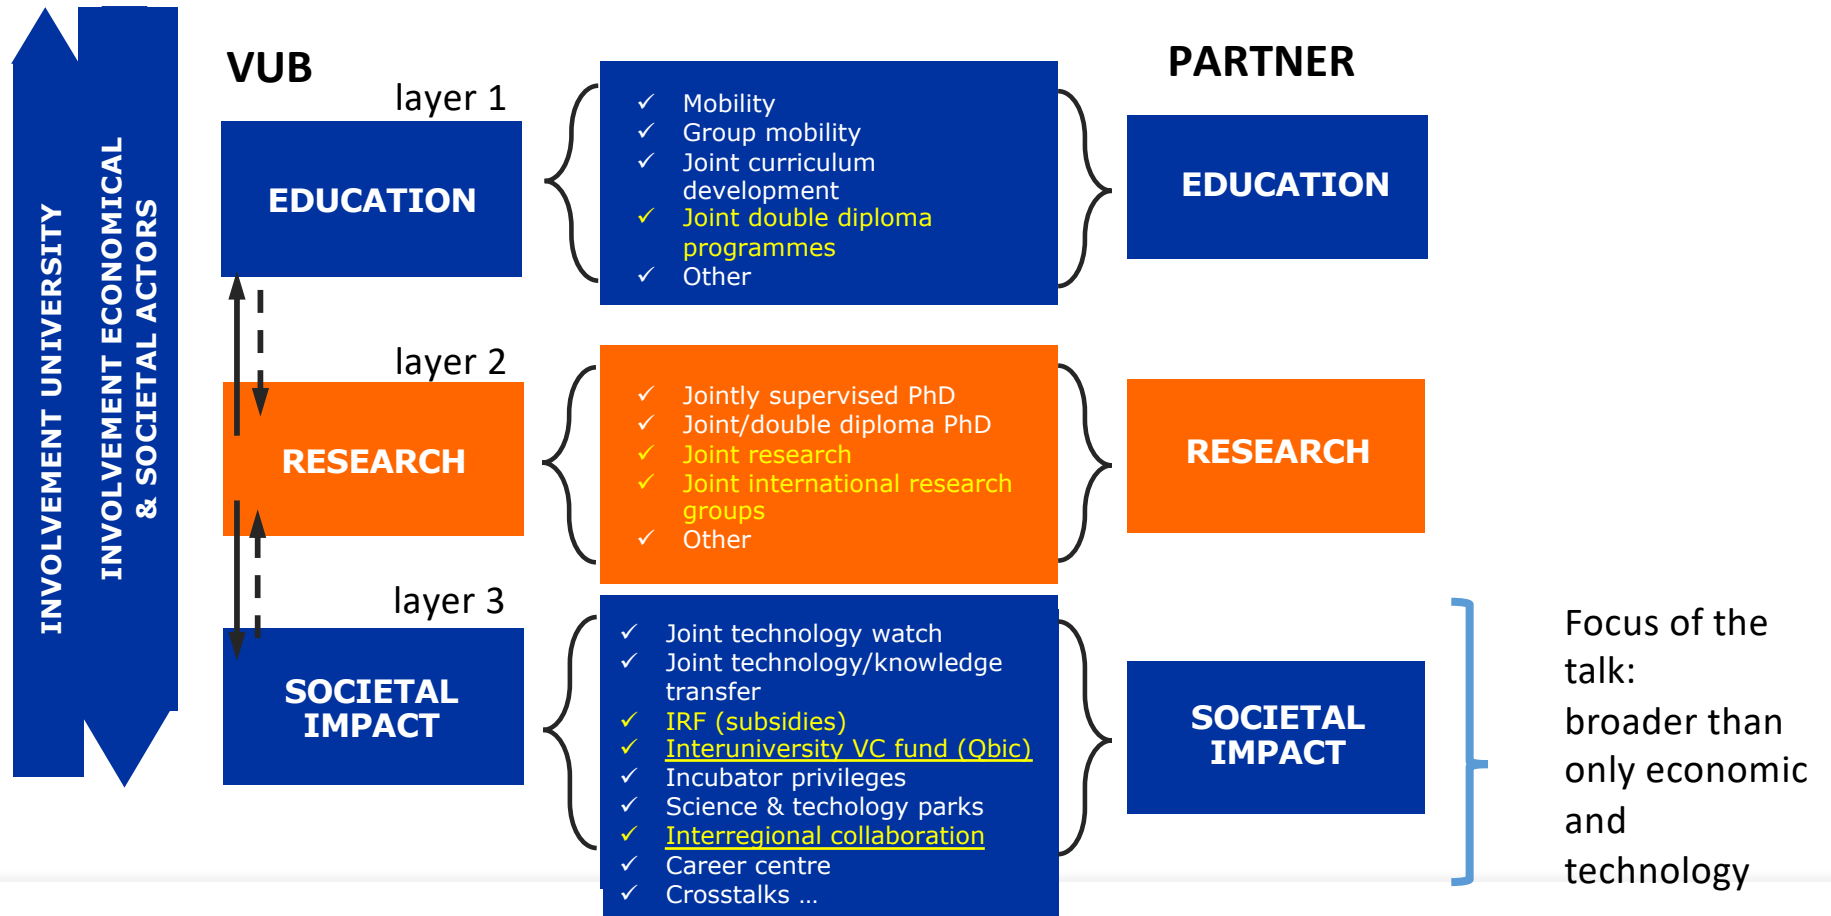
INVOLVEMENT UNIVERSITY

INVOLVEMENT ECONOMICAL & SOCIETAL ACTORS

VUB

layer 1

EDUCATION

✓ Mobility
✓ Group mobility
✓ Joint curriculum development
✓ Joint double diploma programmes
✓ Other

PARTNER

EDUCATION

layer 2

RESEARCH

✓ Jointly supervised PhD
✓ Joint/double diploma PhD
✓ Joint research
✓ Joint international research groups
✓ Other

RESEARCH

layer 3

SOCIETAL IMPACT

✓ Joint technology watch
✓ Joint technology/knowledge transfer
✓ IRF (subsidies)
✓ Interuniversity VC fund (Qbic)
✓ Incubator privileges
✓ Science & techology parks
✓ Interregional collaboration
✓ Career centre
✓ Crosstalks …

SOCIETAL IMPACT

Focus of the talk: broader than only economic and technology